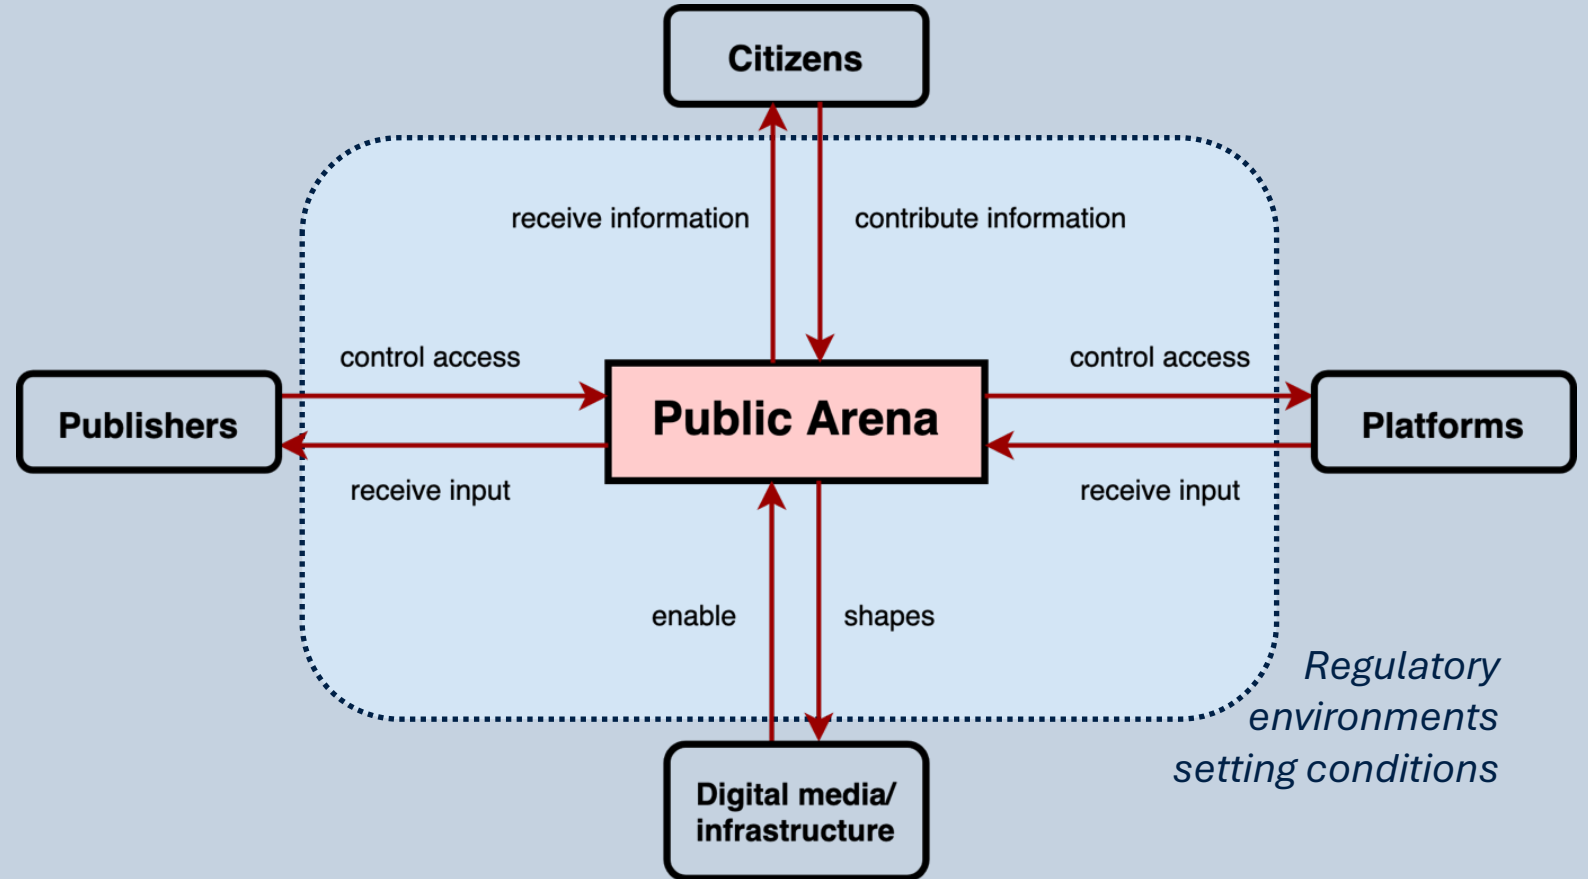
Citizens

receive information

contribute information

control access

control access

Publishers

Public Arena

Platforms

receive input

receive input

enable

shapes

Regulatory environments setting conditions

Digital media/ infrastructure